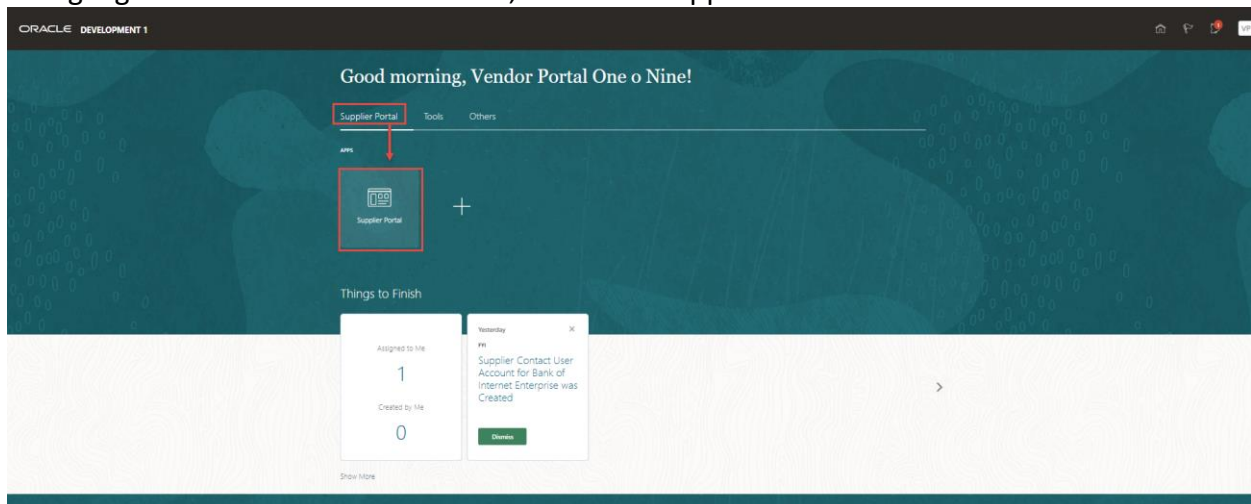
ORACLE DEVELOPMENT 1

VP

Good morning, Vendor Portal One o Nine!

Supplier Portal Tools Others

APPS

Supplier Portal

+

Things to Finish

Assigned to Me

1

Created by Me

0

Yesterday

×

FYI

Supplier Contact User Account for Bank of Internet Enterprise was Created

Dismiss

>

Show More